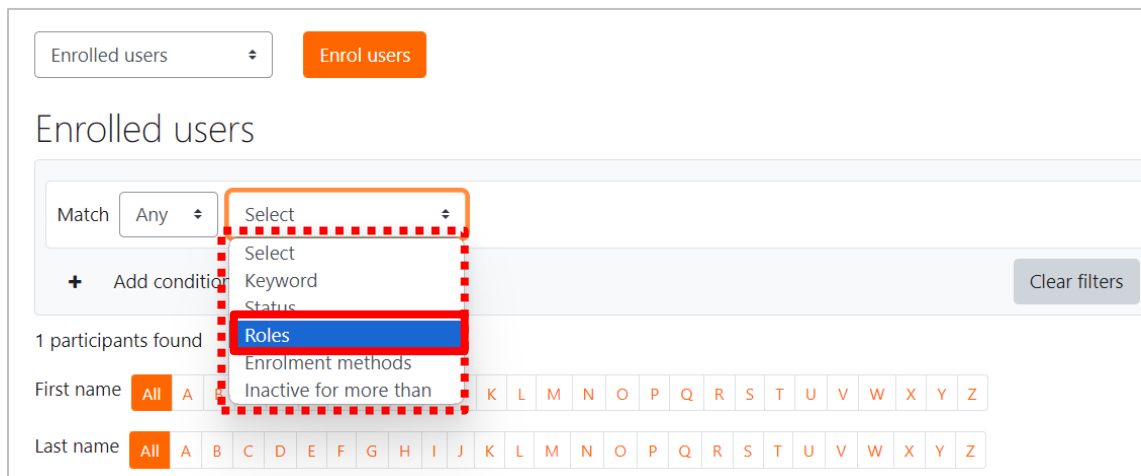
Enrolled users

Enrol users

Enrolled users

Match Any

Select

Select
Keyword
Status
Roles
Enrolment methods
Inactive for more than

+ Add conditi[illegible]

Clear filters

1 participants found

First name All A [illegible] K L M N O P Q R S T U V W X Y Z

Last name All A B C D E F G H I J K L M N O P Q R S T U V W X Y Z